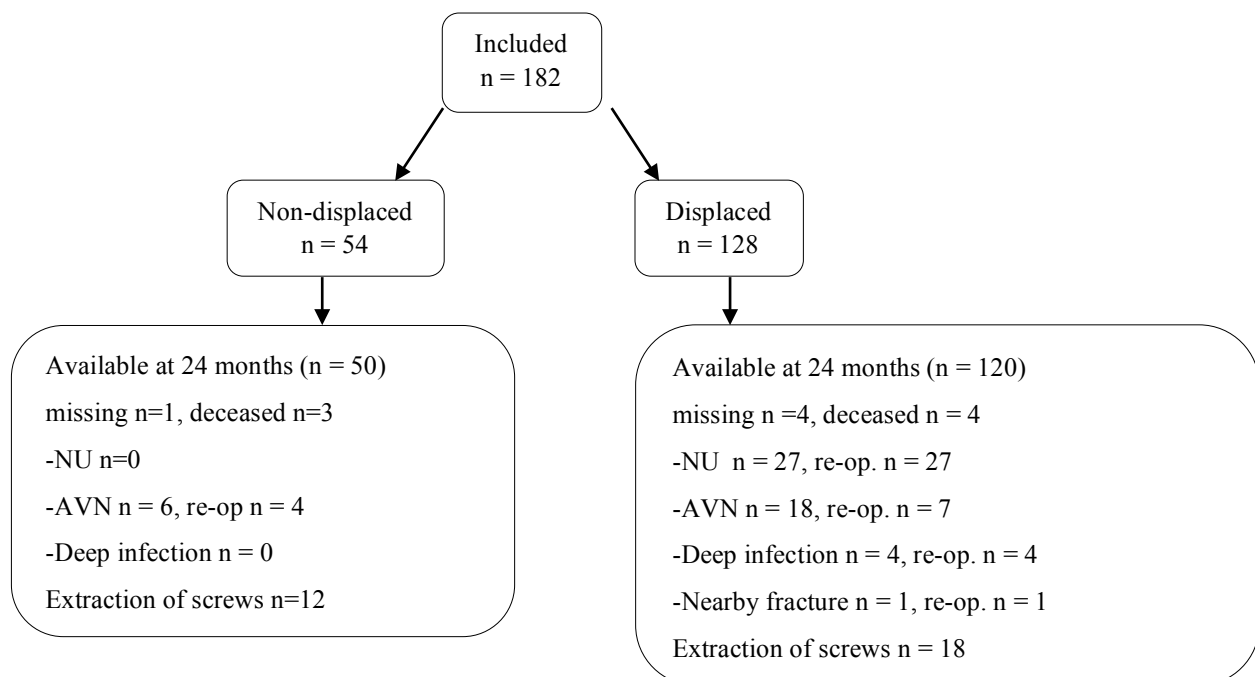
Included
n = 182

Non-displaced
n = 54

Displaced
n = 128

Available at 24 months (n = 50)
missing n=1, deceased n=3
-NU n=0
-AVN n = 6, re-op n = 4
-Deep infection n = 0
Extraction of screws n=12

Available at 24 months (n = 120)
missing n =4, deceased n = 4
-NU n = 27, re-op. n = 27
-AVN n = 18, re-op. n = 7
-Deep infection n = 4, re-op. n = 4
-Nearby fracture n = 1, re-op. n = 1
Extraction of screws n = 18